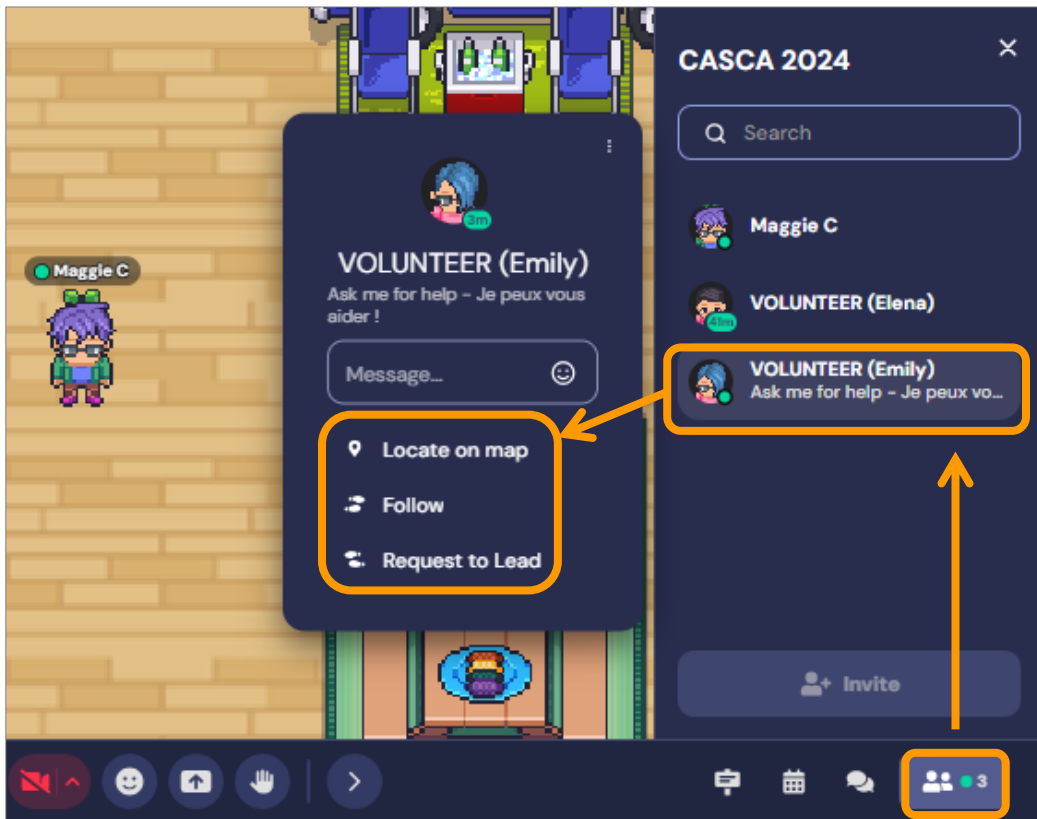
Maggie C

3m

VOLUNTEER (Emily)

Ask me for help - Je peux vous aider !

Message...

Locate on map

Follow

Request to Lead

CASCA 2024

Search

Maggie C

41m

VOLUNTEER (Elena)

VOLUNTEER (Emily)

Ask me for help - Je peux vo...

Invite

3